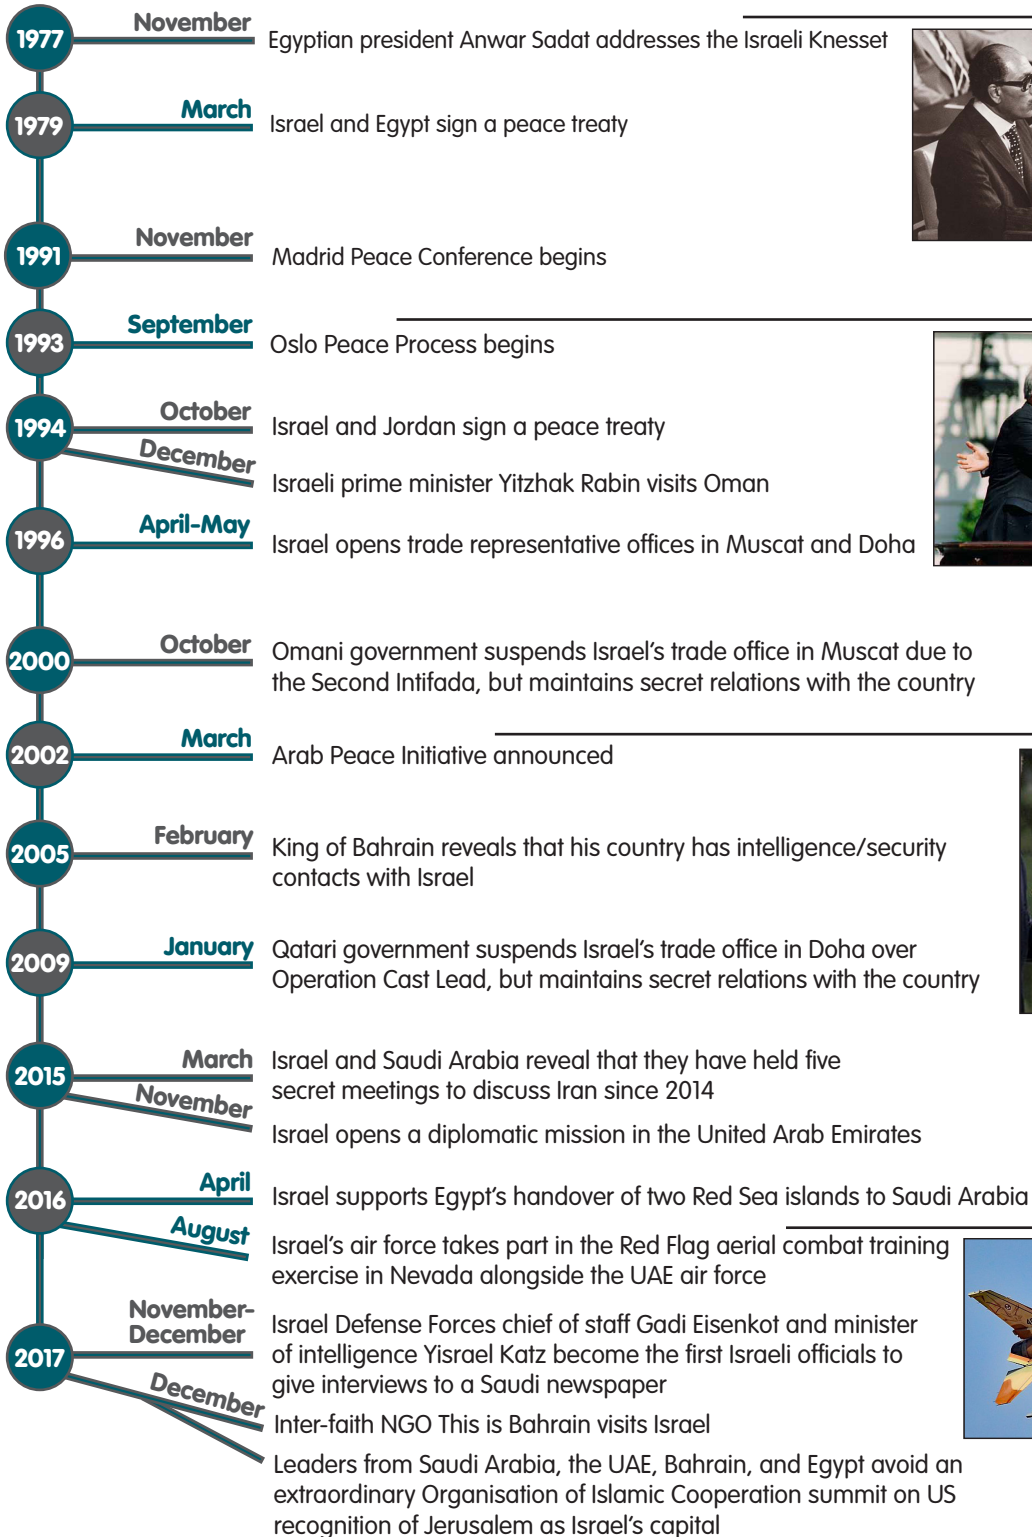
1977 November Egyptian president Anwar Sadat addresses the Israeli Knesset

1979 March Israel and Egypt sign a peace treaty

1991 November Madrid Peace Conference begins

1993 September Oslo Peace Process begins

1994 October Israel and Jordan sign a peace treaty

December Israeli prime minister Yitzhak Rabin visits Oman

1996 April-May Israel opens trade representative offices in Muscat and Doha

2000 October Omani government suspends Israel's trade office in Muscat due to the Second Intifada, but maintains secret relations with the country

2002 March Arab Peace Initiative announced

2005 February King of Bahrain reveals that his country has intelligence/security contacts with Israel

2009 January Qatari government suspends Israel's trade office in Doha over Operation Cast Lead, but maintains secret relations with the country

2015 March Israel and Saudi Arabia reveal that they have held five secret meetings to discuss Iran since 2014

November Israel opens a diplomatic mission in the United Arab Emirates

2016 April Israel supports Egypt's handover of two Red Sea islands to Saudi Arabia

August Israel's air force takes part in the Red Flag aerial combat training exercise in Nevada alongside the UAE air force

2017 November-December Israel Defense Forces chief of staff Gadi Eisenkot and minister of intelligence Yisrael Katz become the first Israeli officials to give interviews to a Saudi newspaper

December Inter-faith NGO This is Bahrain visits Israel

Leaders from Saudi Arabia, the UAE, Bahrain, and Egypt avoid an extraordinary Organisation of Islamic Cooperation summit on US recognition of Jerusalem as Israel's capital